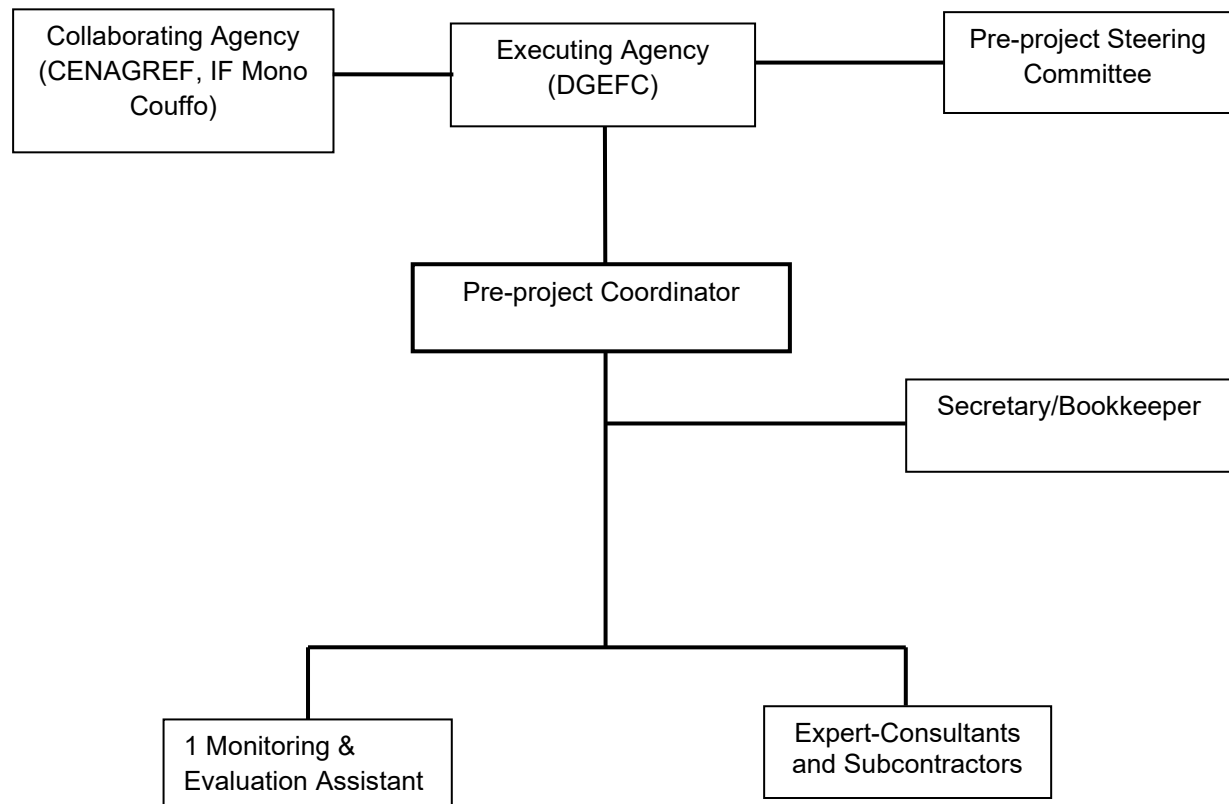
Collaborating Agency (CENAGREF, IF Mono Couffo)

Executing Agency (DGEFC)

Pre-project Steering Committee

Pre-project Coordinator

Secretary/Bookkeeper

1 Monitoring & Evaluation Assistant

Expert-Consultants and Subcontractors